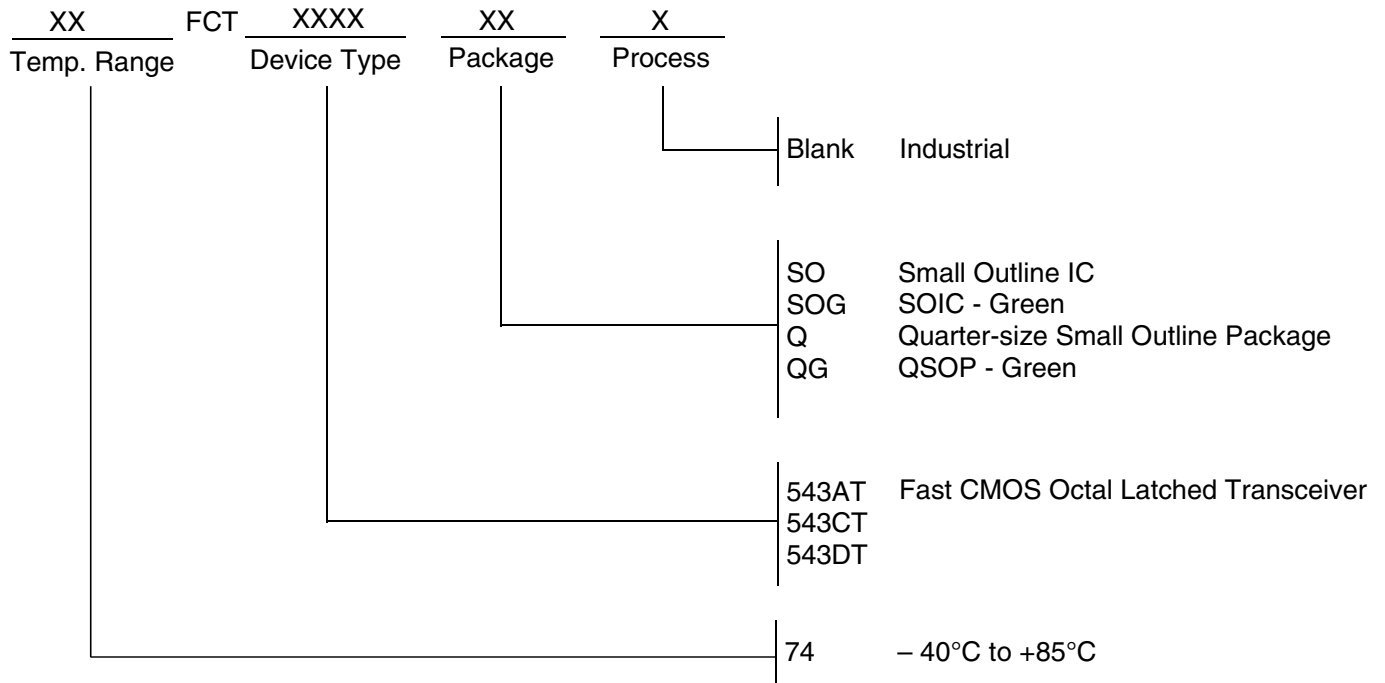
XX FCT XXXX XX X
Temp. Range Device Type Package Process

Blank Industrial

SO Small Outline IC
SOG SOIC - Green
Q Quarter-size Small Outline Package
QG QSOP - Green

543AT Fast CMOS Octal Latched Transceiver
543CT
543DT

74 – 40°C to +85°C